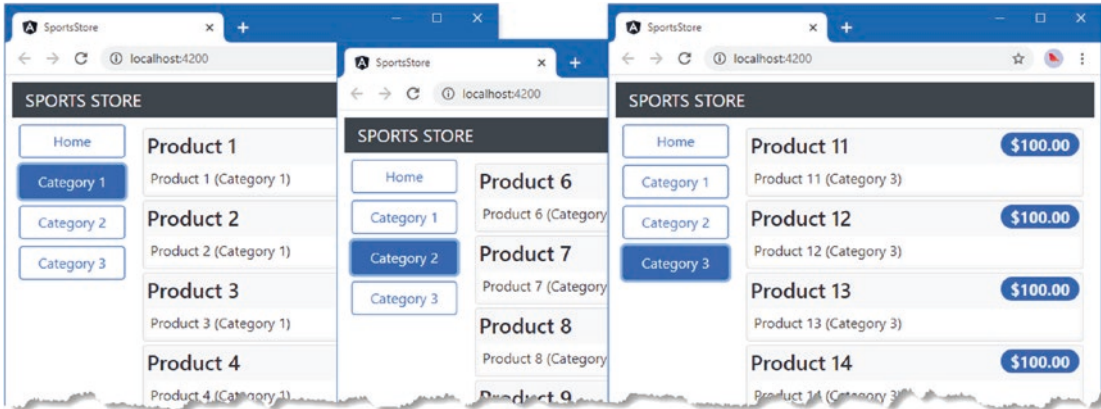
SportsStore
localhost:4200
SPORTS STORE
Home
Category 1
Category 2
Category 3
Product 1
Product 1 (Category 1)
Product 2
Product 2 (Category 1)
Product 3
Product 3 (Category 1)
Product 4
Product 4 (Category 1)

SportsStore
localhost:4200
SPORTS STORE
Home
Category 1
Category 2
Category 3
Product 6
Product 6 (Category
Product 7
Product 7 (Category
Product 8
Product 8 (Category
Product 9

SportsStore
localhost:4200
SPORTS STORE
Home
Category 1
Category 2
Category 3
Product 11
$100.00
Product 11 (Category 3)
Product 12
$100.00
Product 12 (Category 3)
Product 13
$100.00
Product 13 (Category 3)
Product 14
$100.00
Product 14 (Category 3)